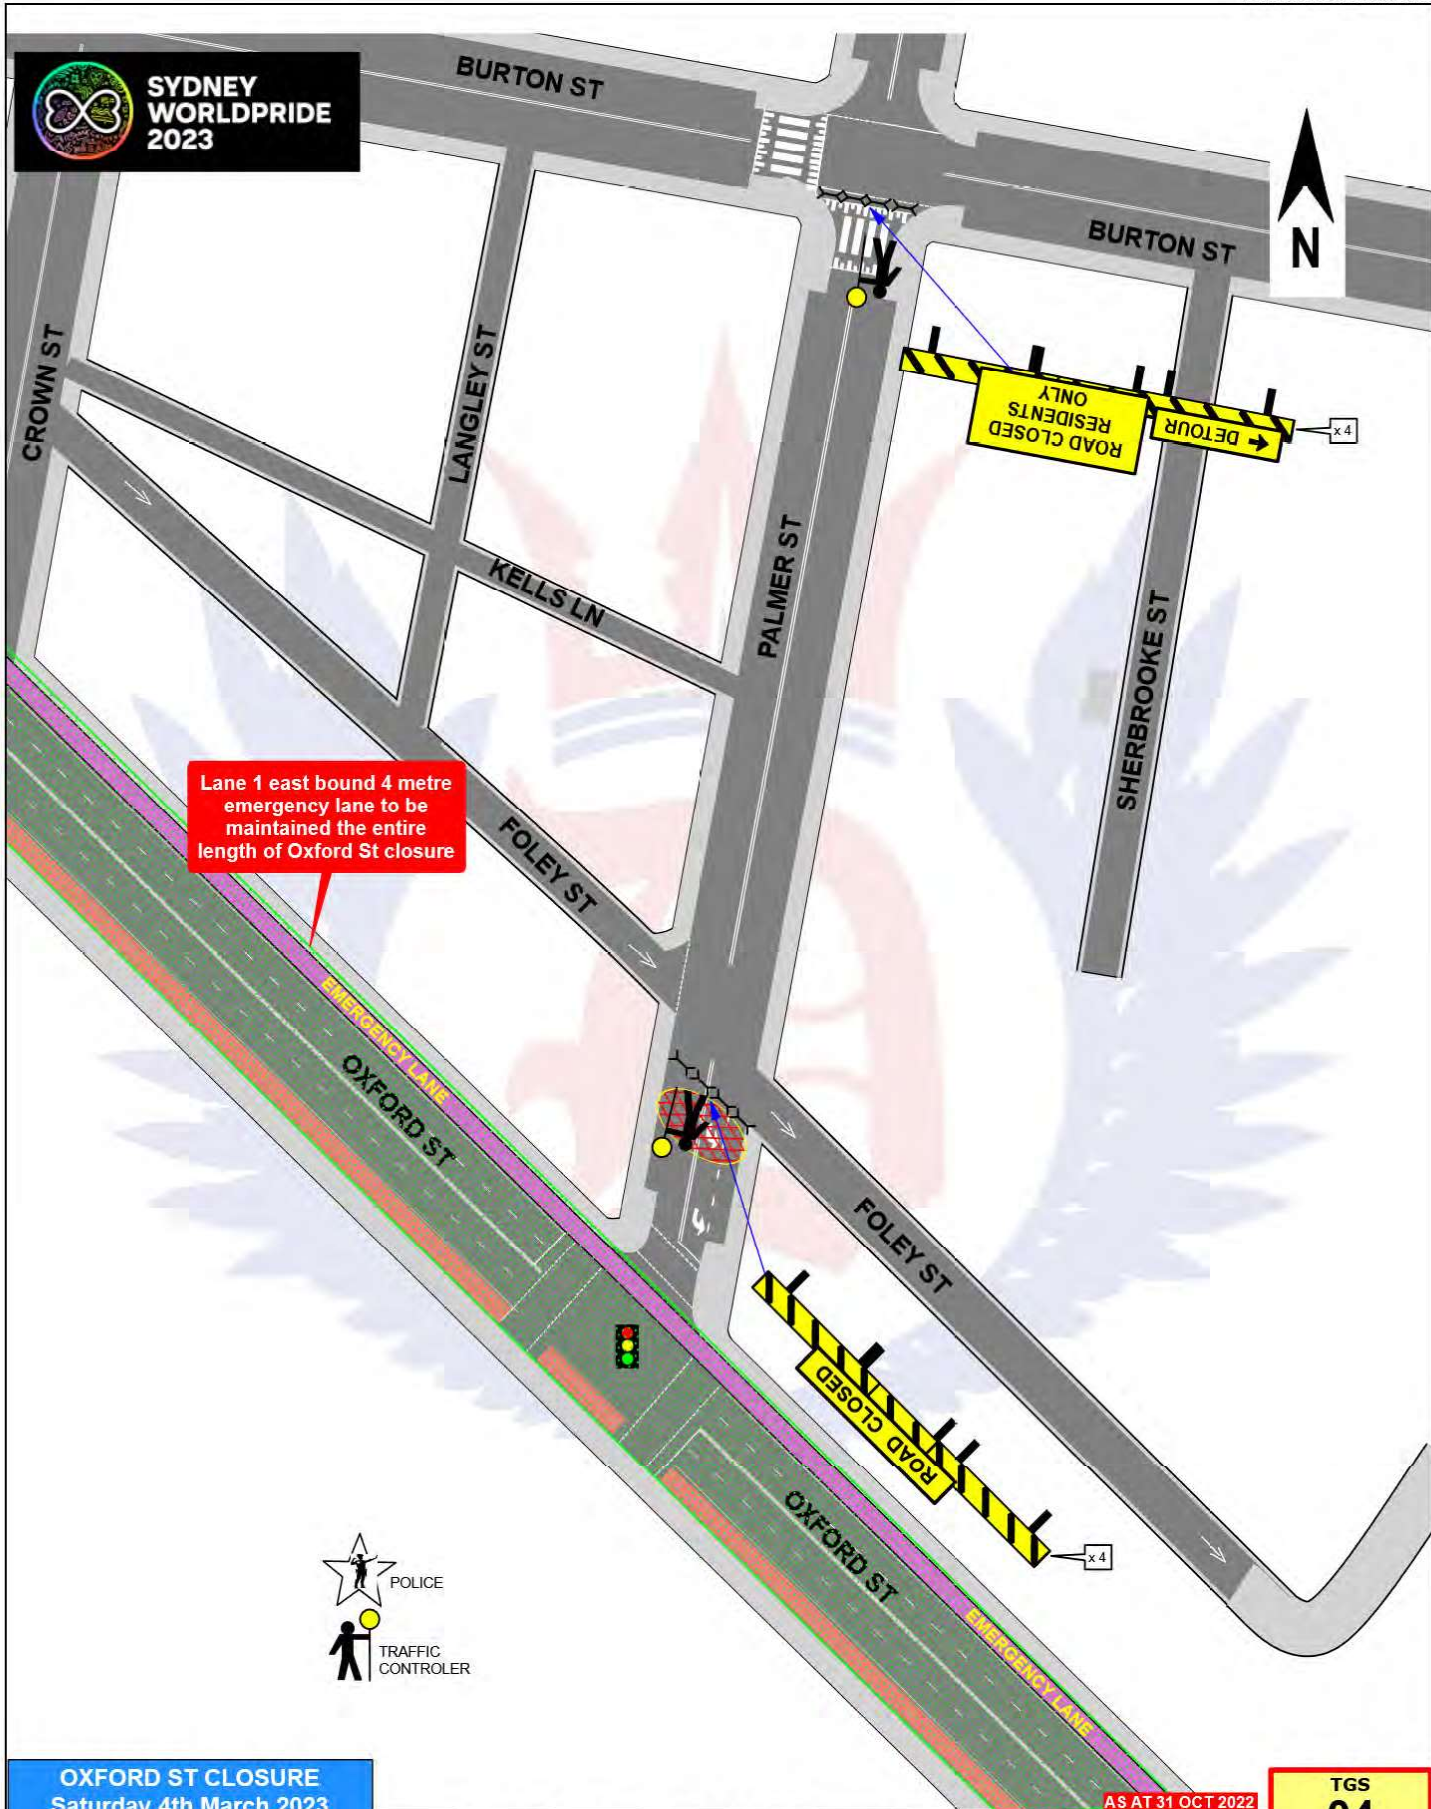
SYDNEY WORLDPRIDE 2023

BURTON ST

BURTON ST

N

CROWN ST

LANGLEY ST

KELLS LN

PALMER ST

SHERBROOKE ST

ROAD CLOSED RESIDENTS ONLY

DETOUR

x 4

Lane 1 east bound 4 metre emergency lane to be maintained the entire length of Oxford St closure

FOLEY ST

EMERGENCY LANE

OXFORD ST

FOLEY ST

ROAD CLOSED

x 4

OXFORD ST

EMERGENCY LANE

POLICE

TRAFFIC CONTROLER

OXFORD ST CLOSURE
Saturday 4th March 2023

AS AT 31 OCT 2022

TGS
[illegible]